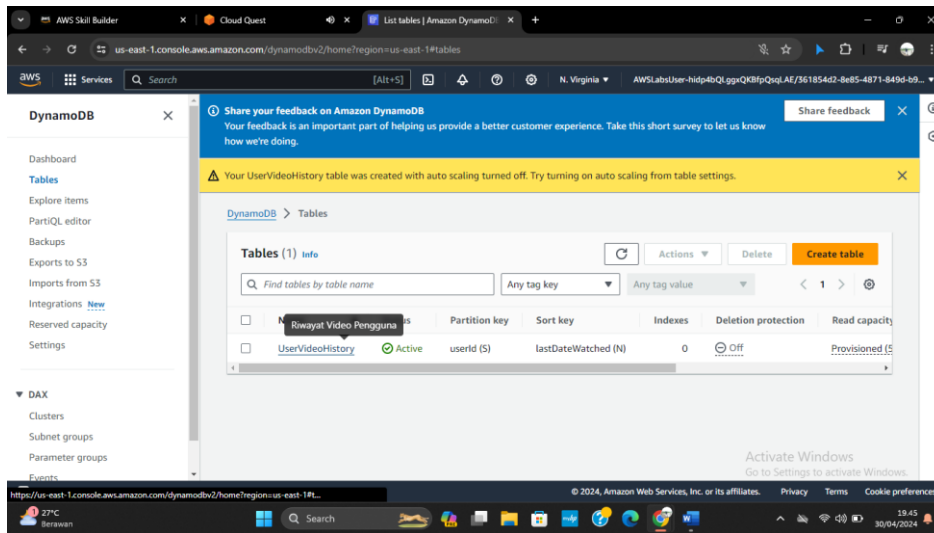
AWS Skill Builder
Cloud Quest
List tables | Amazon DynamoDB
us-east-1.console.aws.amazon.com/dynamodbv2/home?region=us-east-1#tables
aws Services Search [Alt+S] N. Virginia ▾ AWSLabsUser-hidp4bQLggxQKBfpQsqLAE/361854d2-8e85-4871-849d-b9...

DynamoDB
Dashboard
Tables
Explore items
PartiQL editor
Backups
Exports to S3
Imports from S3
Integrations New
Reserved capacity
Settings

▼ DAX
Clusters
Subnet groups
Parameter groups
Events

Share your feedback on Amazon DynamoDB
Your feedback is an important part of helping us provide a better customer experience. Take this short survey to let us know how we're doing.
Share feedback

Your UserVideoHistory table was created with auto scaling turned off. Try turning on auto scaling from table settings.

DynamoDB > Tables

Tables (1) Info
Actions ▼ Delete Create table
Find tables by table name
Any tag key
Any tag value
< 1 >

| N | Riwayat Video Pengguna | s | Partition key | Sort key | Indexes | Deletion protection | Read capacity |
|---|---|---|---|---|---|---|---|
| | UserVideoHistory | Active | userId (S) | lastDateWatched (N) | 0 | Off | Provisioned (S |

Activate Windows
Go to Settings to activate Windows.

https://us-east-1.console.aws.amazon.com/dynamodbv2/home?region=us-east-1#t...
© 2024, Amazon Web Services, Inc. or its affiliates. Privacy Terms Cookie preferences

27°C
Berawan
Search
19.45
30/04/2024